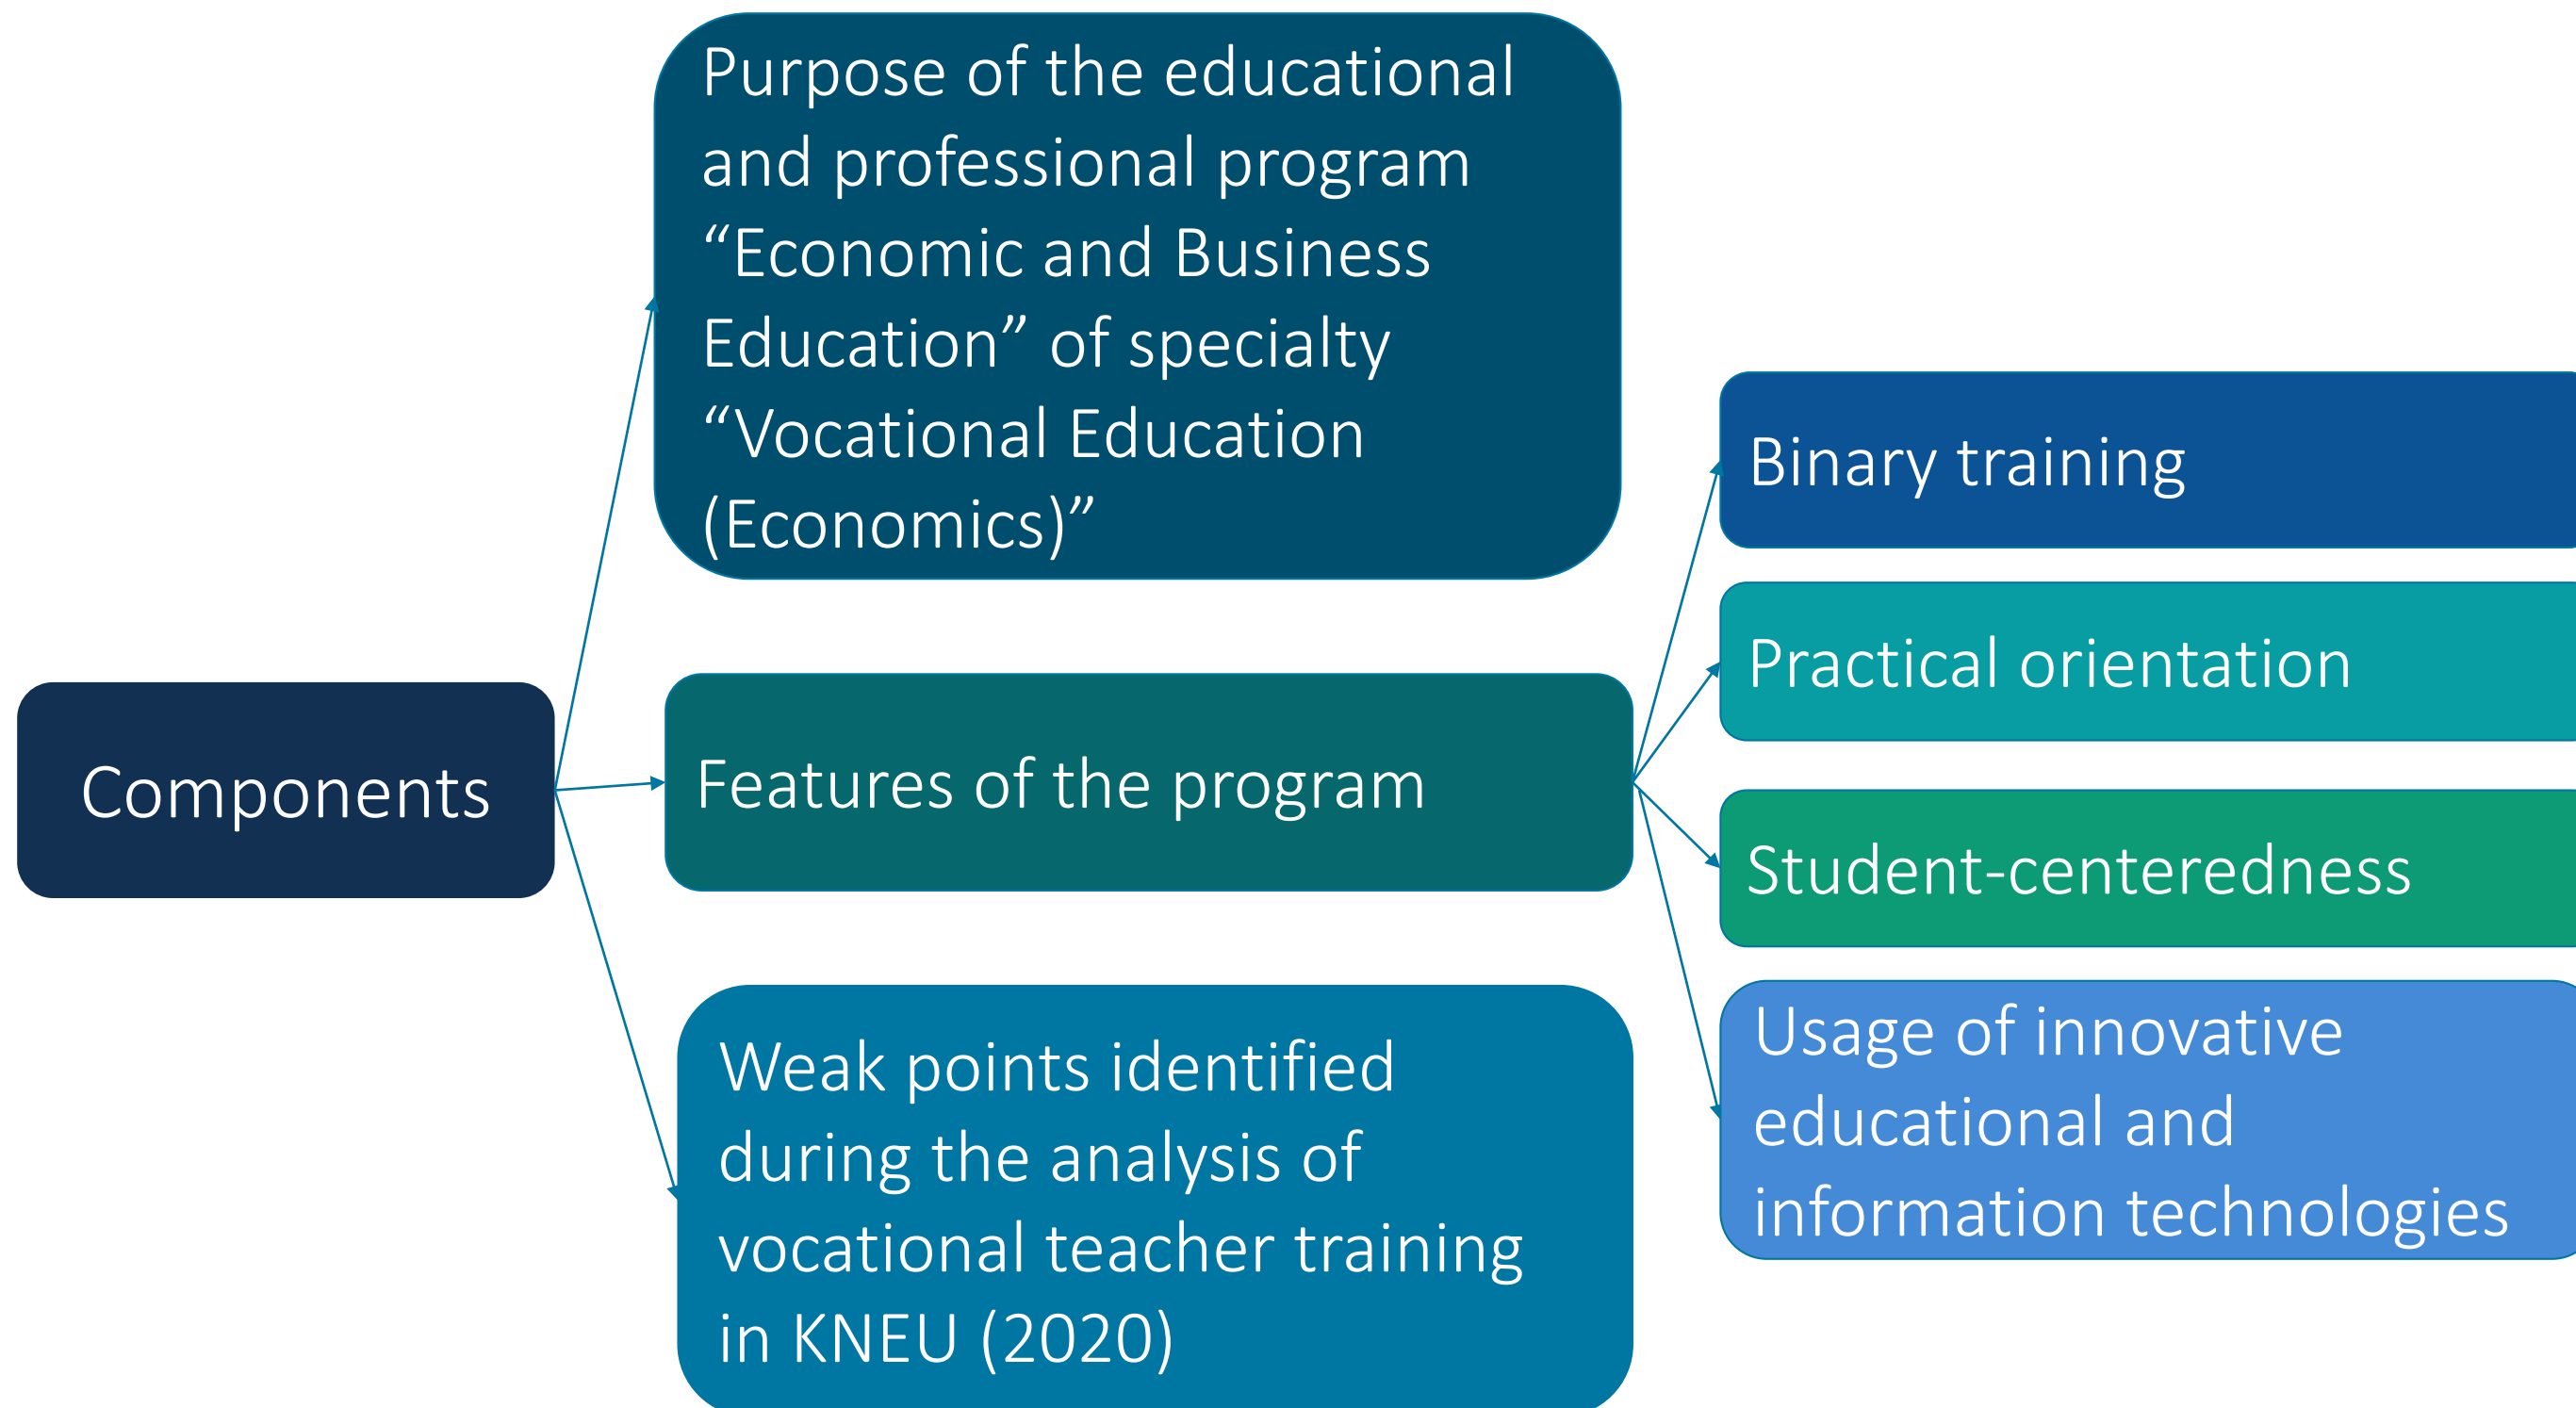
Components

Purpose of the educational and professional program “Economic and Business Education” of specialty “Vocational Education (Economics)”

Features of the program

Weak points identified during the analysis of vocational teacher training in KNEU (2020)

Binary training

Practical orientation

Student-centeredness

Usage of innovative educational and information technologies